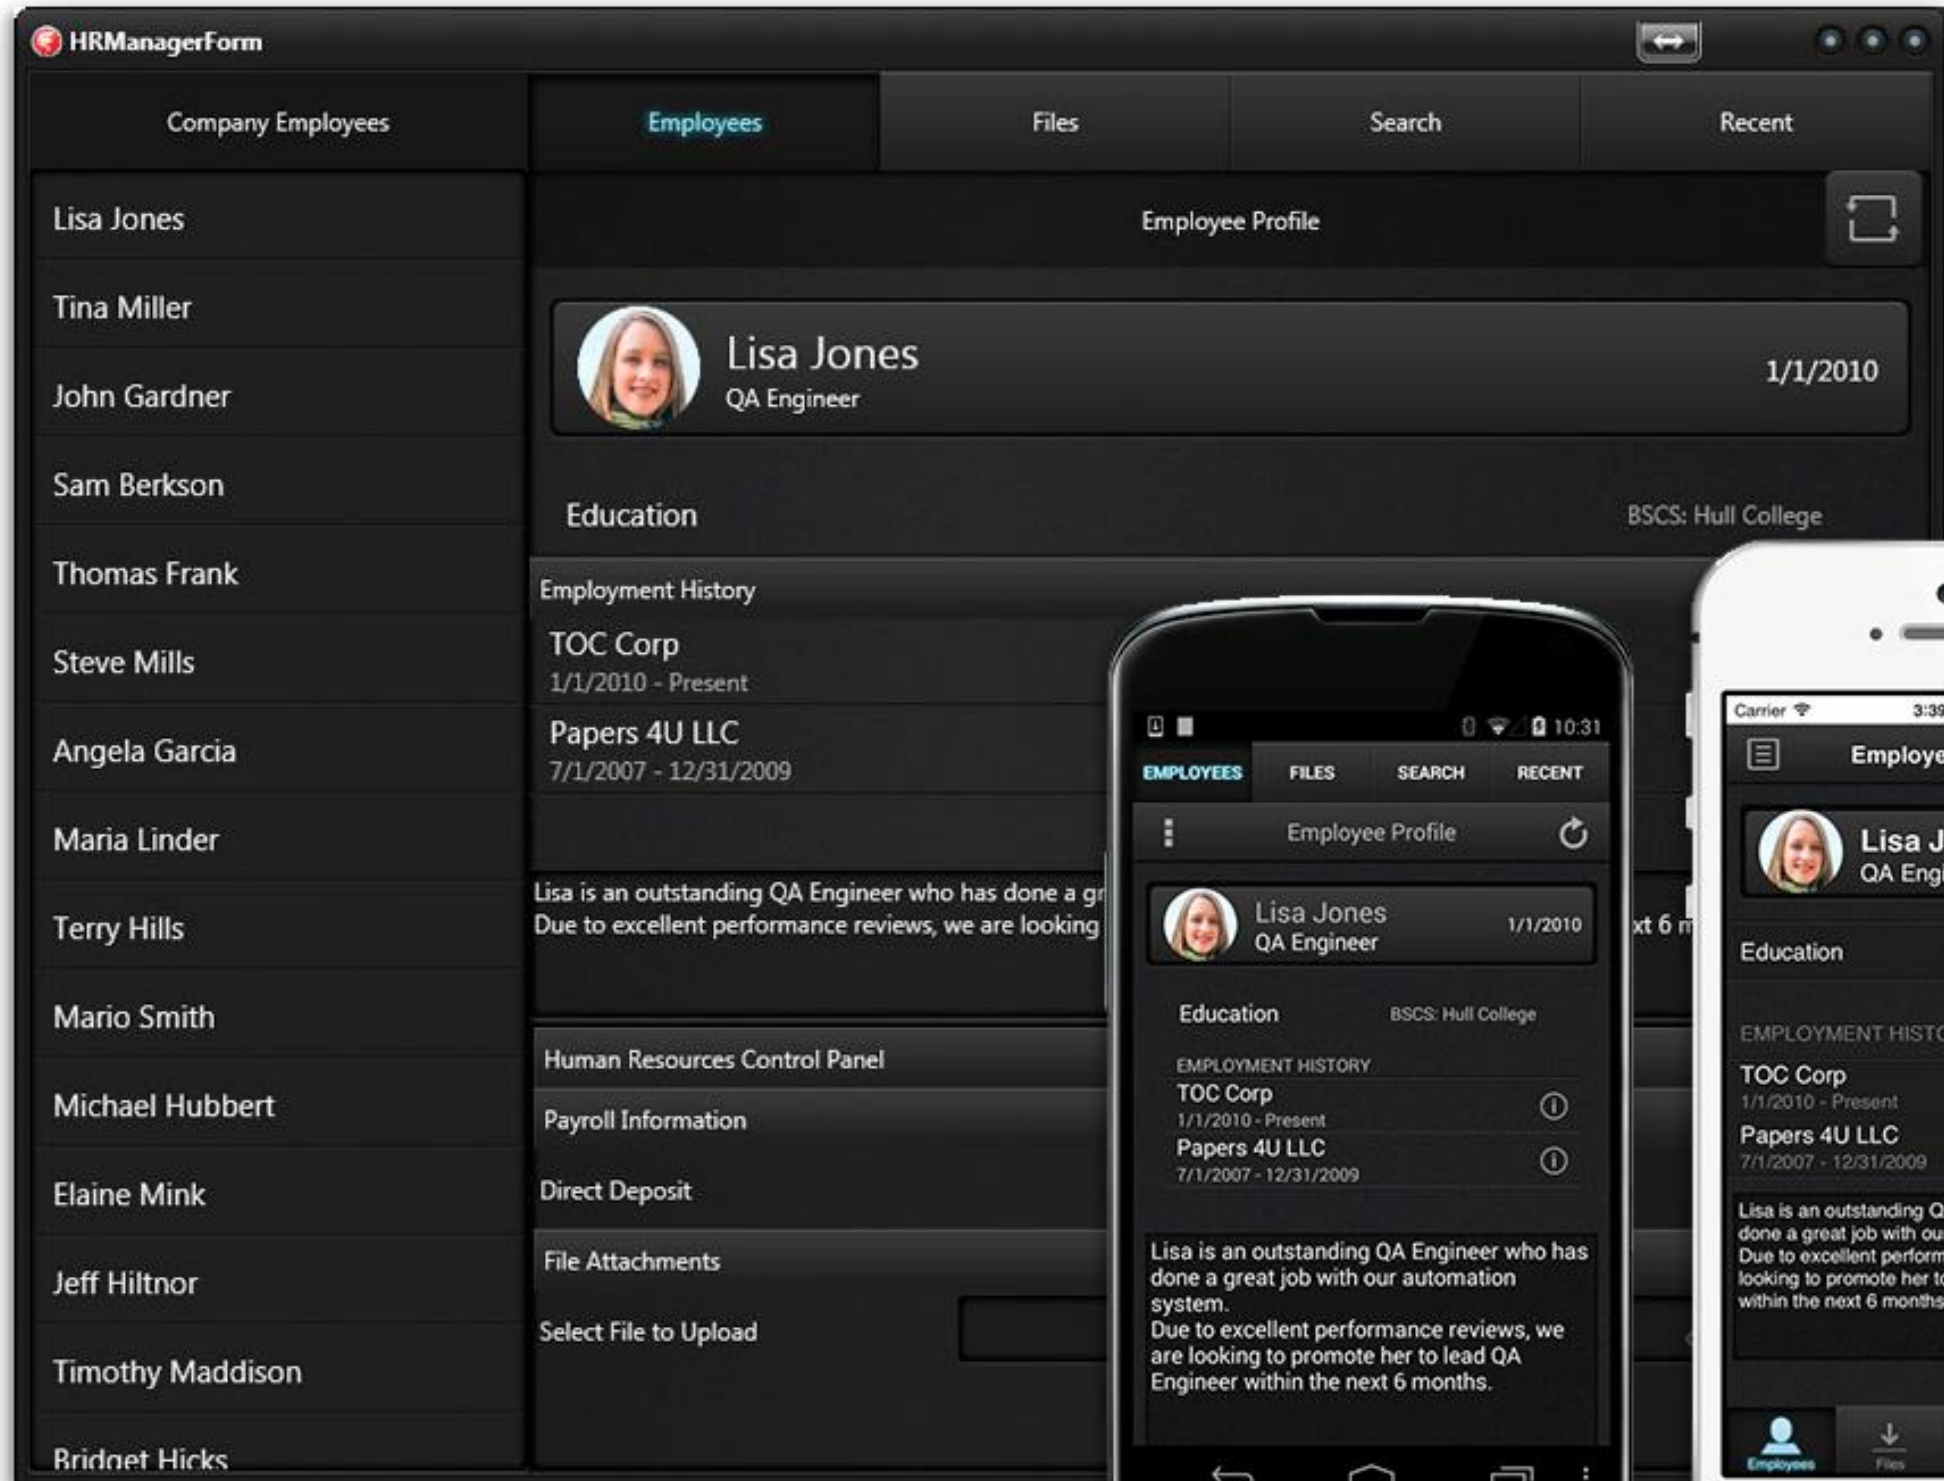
HRManagerForm

Company Employees

Employees | Files | Search | Recent

Lisa Jones
Tina Miller
John Gardner
Sam Berkson
Thomas Frank
Steve Mills
Angela Garcia
Maria Linder
Terry Hills
Mario Smith
Michael Hubbert
Elaine Mink
Jeff Hiltnor
Timothy Maddison
Bridget Hicks

Employee Profile

Lisa Jones
QA Engineer
1/1/2010

Education BSCS: Hull College

Employment History
TOC Corp
1/1/2010 - Present
Papers 4U LLC
7/1/2007 - 12/31/2009

Lisa is an outstanding QA Engineer who has done a gr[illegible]
Due to excellent performance reviews, we are looking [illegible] xt 6 m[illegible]

Human Resources Control Panel
Payroll Information
Direct Deposit
File Attachments
Select File to Upload

10:31
EMPLOYEES FILES SEARCH RECENT
Employee Profile
Lisa Jones
QA Engineer
1/1/2010
Education BSCS: Hull College
EMPLOYMENT HISTORY
TOC Corp
1/1/2010 - Present
Papers 4U LLC
7/1/2007 - 12/31/2009
Lisa is an outstanding QA Engineer who has done a great job with our automation system.
Due to excellent performance reviews, we are looking to promote her to lead QA Engineer within the next 6 months.

Carrier 3:39
Employe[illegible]
Lisa J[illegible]
QA Engi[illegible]
Education
EMPLOYMENT HISTO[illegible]
TOC Corp
1/1/2010 - Present
Papers 4U LLC
7/1/2007 - 12/31/2009
Lisa is an outstanding Q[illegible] done a great job with ou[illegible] Due to excellent perform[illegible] looking to promote her to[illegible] within the next 6 months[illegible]
Employees Files